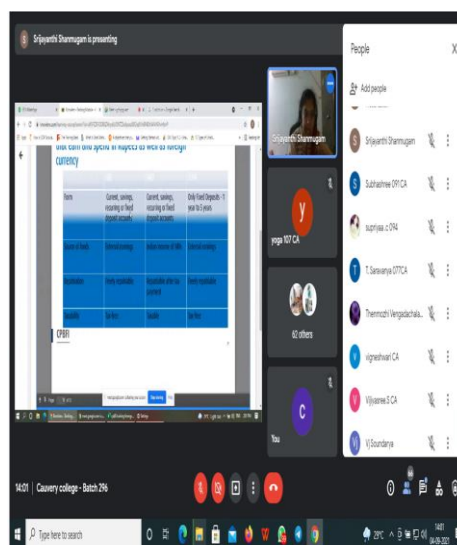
Srijayanthi Shanmugam is presenting

unt can and spend in Rupees as well as foreign currency

| Form | Current, savings, recurring or fixed deposit accounts | Current, savings, recurring or fixed deposit accounts | Only fixed Deposits - 1 year to 3 years |
|---|---|---|---|
| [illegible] | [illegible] | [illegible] | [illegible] |
| Repatriable | Freely repatriable | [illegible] | Freely repatriable |
| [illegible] | Tax free | Taxable | Tax free |

CPBFI

Srijayanthi Shanmugam

yoga 107 CA

62 others

You

People

Add people

Srijayanthi Shanmugam

Subhashree 091CA

supriyaa.c 094

T.Saravanya 077CA

Thenmozhi Vengadachala...

vigneshwari CA

Vijiyasree.S CA

V.J.Soundarya

14:01 | Cauvery college - Batch 296

Type here to search

29°C

14:01